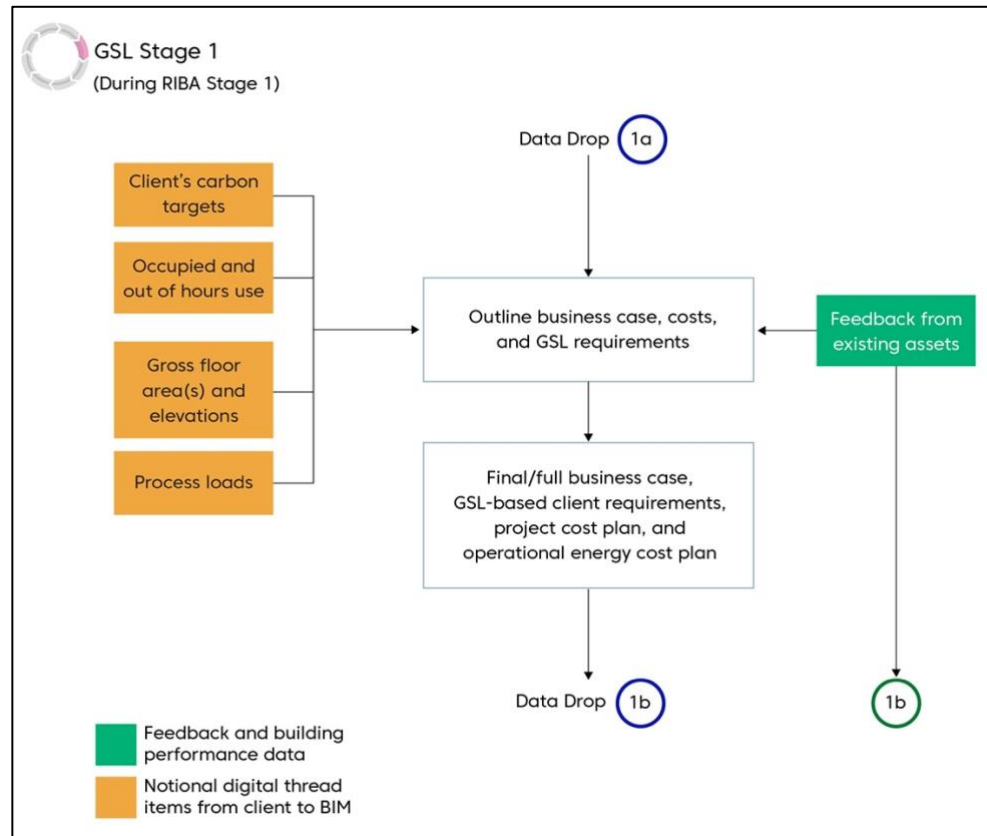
GSL Stage 1
(During RIBA Stage 1)

Data Drop 1a

Client's carbon targets

Occupied and out of hours use

Gross floor area(s) and elevations

Process loads

Outline business case, costs, and GSL requirements

Feedback from existing assets

Final/full business case, GSL-based client requirements, project cost plan, and operational energy cost plan

Data Drop 1b

1b

Feedback and building performance data

Notional digital thread items from client to BIM